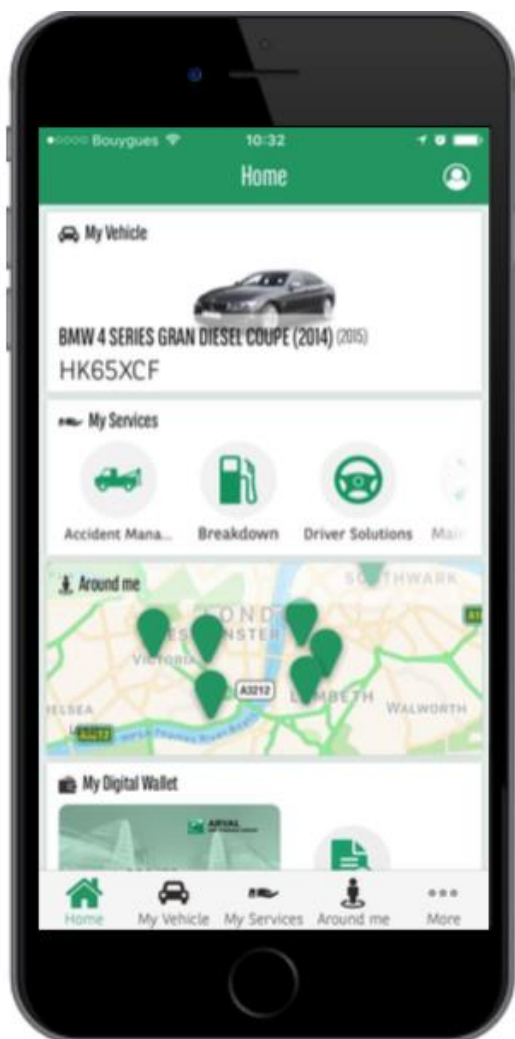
●○○○○ Bouygues 10:32

Home

My Vehicle

BMW 4 SERIES GRAN DIESEL COUPE (2014) (2015)
HK65XCF

My Services

Accident Mana... Breakdown Driver Solutions Mai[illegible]

Around me

SOUTHWARK
LOND
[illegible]INSTER
VICTORIA
A3212
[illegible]BETH
WALWORTH
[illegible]ELSEA
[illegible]

My Digital Wallet

ARVAL

Home My Vehicle My Services Around me More